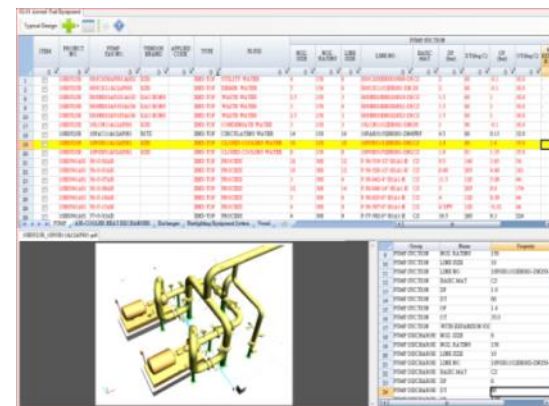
Typical Design

| ITEM | PROJECT NO | PUMP TAG NO | VENDOR BRAND | APPLIED CODE | TYPE | FLUID | NOZ SIZE | NOZ RATING | LINE SIZE | LINE NO | BASIC MAT | DP | DT | OP | OT |
|---|---|---|---|---|---|---|---|---|---|---|---|---|---|---|---|
| 1 | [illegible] | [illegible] | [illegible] | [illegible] | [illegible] | UTILITY WATER | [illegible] | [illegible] | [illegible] | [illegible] | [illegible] | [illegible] | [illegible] | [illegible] | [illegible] |
| 2 | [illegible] | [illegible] | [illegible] | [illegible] | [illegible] | DRAIN WATER | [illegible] | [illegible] | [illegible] | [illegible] | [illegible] | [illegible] | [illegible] | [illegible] | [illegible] |
| 3 | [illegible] | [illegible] | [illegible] | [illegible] | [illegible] | WASTE WATER | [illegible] | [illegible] | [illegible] | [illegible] | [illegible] | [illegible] | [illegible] | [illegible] | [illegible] |
| 4 | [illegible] | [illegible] | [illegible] | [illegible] | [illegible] | WASTE WATER | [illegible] | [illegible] | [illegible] | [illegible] | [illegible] | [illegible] | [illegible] | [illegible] | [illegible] |
| 5 | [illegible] | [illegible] | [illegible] | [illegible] | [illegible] | WASTE WATER | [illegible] | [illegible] | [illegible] | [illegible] | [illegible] | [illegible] | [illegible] | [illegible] | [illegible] |
| 6 | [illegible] | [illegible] | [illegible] | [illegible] | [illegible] | CONDENSATE WATER | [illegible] | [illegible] | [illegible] | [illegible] | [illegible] | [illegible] | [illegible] | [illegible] | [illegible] |
| 7 | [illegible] | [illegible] | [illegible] | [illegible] | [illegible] | CIRCULATING WATER | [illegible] | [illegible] | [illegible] | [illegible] | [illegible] | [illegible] | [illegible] | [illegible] | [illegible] |
| 8 | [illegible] | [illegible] | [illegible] | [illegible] | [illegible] | CLOSED COOLING WATER | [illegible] | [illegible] | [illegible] | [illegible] | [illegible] | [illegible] | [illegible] | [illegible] | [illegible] |
| 9 | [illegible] | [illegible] | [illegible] | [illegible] | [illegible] | CLOSED COOLING WATER | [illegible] | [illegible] | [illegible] | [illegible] | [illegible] | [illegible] | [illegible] | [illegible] | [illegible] |
| 10 | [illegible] | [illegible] | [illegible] | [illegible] | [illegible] | PROCESS | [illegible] | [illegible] | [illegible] | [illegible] | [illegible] | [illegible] | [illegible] | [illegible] | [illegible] |
| 11 | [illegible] | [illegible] | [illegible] | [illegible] | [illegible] | PROCESS | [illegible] | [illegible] | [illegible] | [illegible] | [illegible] | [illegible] | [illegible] | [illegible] | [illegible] |
| 12 | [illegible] | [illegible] | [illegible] | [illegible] | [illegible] | PROCESS | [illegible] | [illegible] | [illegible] | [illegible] | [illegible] | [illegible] | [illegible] | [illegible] | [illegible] |
| 13 | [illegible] | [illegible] | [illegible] | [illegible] | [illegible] | PROCESS | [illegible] | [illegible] | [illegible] | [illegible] | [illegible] | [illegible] | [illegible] | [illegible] | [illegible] |
| 14 | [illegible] | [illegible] | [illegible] | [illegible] | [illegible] | PROCESS | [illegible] | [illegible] | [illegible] | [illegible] | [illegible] | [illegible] | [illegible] | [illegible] | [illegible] |
| 15 | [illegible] | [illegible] | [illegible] | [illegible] | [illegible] | PROCESS | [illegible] | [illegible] | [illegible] | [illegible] | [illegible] | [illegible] | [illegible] | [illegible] | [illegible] |
| 16 | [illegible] | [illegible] | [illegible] | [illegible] | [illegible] | PROCESS | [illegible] | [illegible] | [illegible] | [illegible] | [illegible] | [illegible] | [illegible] | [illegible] | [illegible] |

PUMP | AIR-COOLED HEAT EXCHANGER | Exchanger

| | Group | Name | Property |
|---|---|---|---|
| | PUMP SUCTION | NOZ RATING | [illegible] |
| | PUMP SUCTION | LINE SIZE | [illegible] |
| | PUMP SUCTION | LINE NO | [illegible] |
| | PUMP SUCTION | BASIC MAT | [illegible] |
| | PUMP SUCTION | DP | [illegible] |
| | PUMP SUCTION | DT | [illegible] |
| | PUMP SUCTION | OP | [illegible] |
| | PUMP SUCTION | OT | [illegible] |
| | PUMP SUCTION | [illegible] | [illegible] |
| | PUMP DISCHARGE | NOZ SIZE | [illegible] |
| | PUMP DISCHARGE | NOZ RATING | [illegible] |
| | PUMP DISCHARGE | LINE SIZE | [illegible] |
| | PUMP DISCHARGE | LINE NO | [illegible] |
| | PUMP DISCHARGE | BASIC MAT | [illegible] |
| | PUMP DISCHARGE | DP | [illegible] |
| | PUMP DISCHARGE | DT | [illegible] |